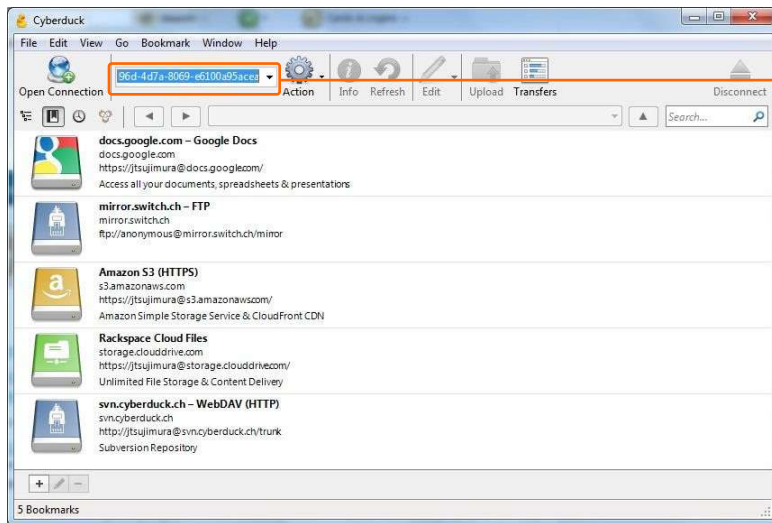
Cyberduck

File Edit View Go Bookmark Window Help

Open Connection 96d-4d7a-8069-e6100a95acea Action Info Refresh Edit Upload Transfers Disconnect

Search...

docs.google.com – Google Docs
docs.google.com
https://jtsujimura@docs.google.com/
Access all your documents, spreadsheets & presentations

mirror.switch.ch – FTP
mirror.switch.ch
ftp://anonymous@mirror.switch.ch/mirror

Amazon S3 (HTTPS)
s3.amazonaws.com
https://jtsujimura@s3.amazonaws.com/
Amazon Simple Storage Service & CloudFront CDN

Rackspace Cloud Files
storage.clouddrive.com
https://jtsujimura@storage.clouddrive.com/
Unlimited File Storage & Content Delivery

svn.cyberduck.ch – WebDAV (HTTP)
svn.cyberduck.ch
http://jtsujimura@svn.cyberduck.ch/trunk
Subversion Repository

+ –

5 Bookmarks